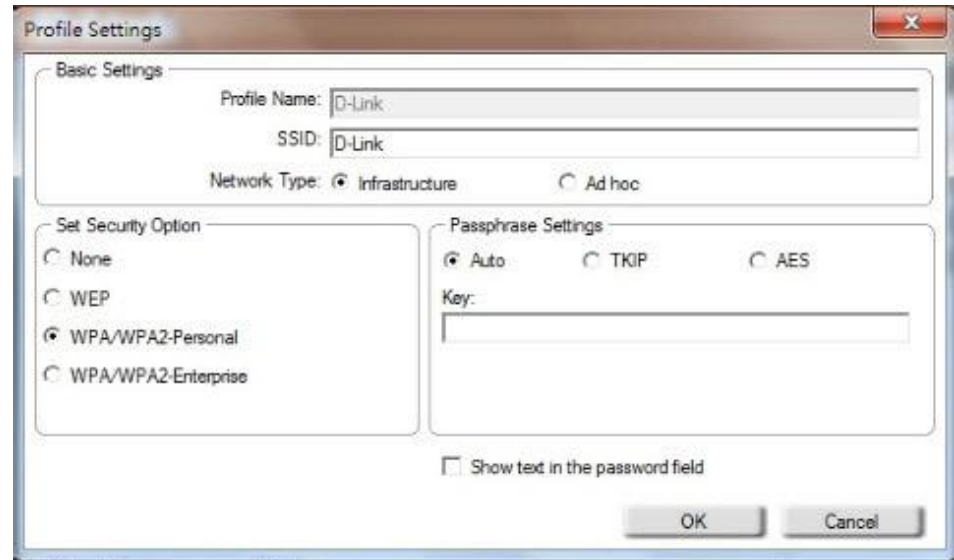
Profile Settings

Basic Settings

Profile Name: D-Link

SSID: D-Link

Network Type: Infrastructure Ad hoc

Set Security Option

None

WEP

WPA/WPA2-Personal

WPA/WPA2-Enterprise

Passphrase Settings

Auto TKIP AES

Key:

Show text in the password field

OK Cancel